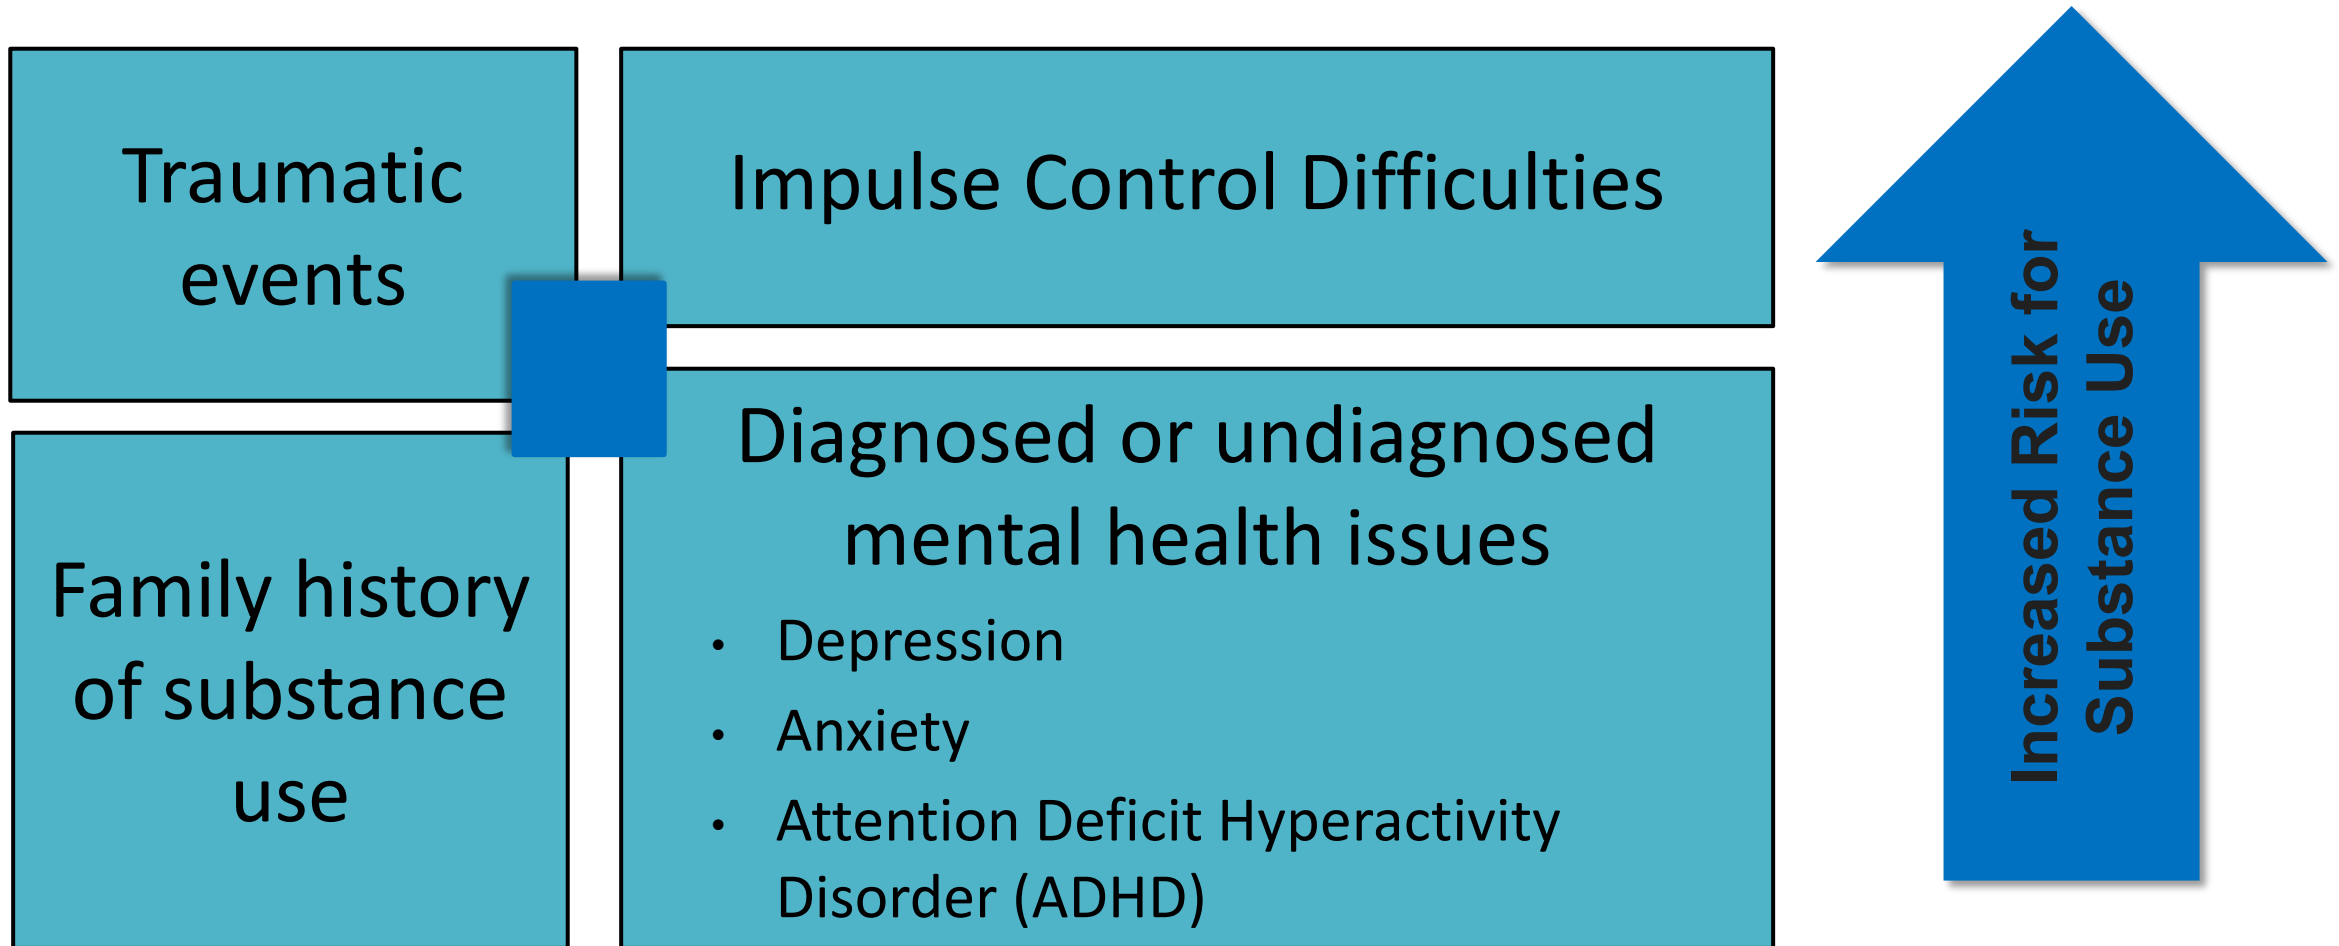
Traumatic events

Impulse Control Difficulties

Family history of substance use

Diagnosed or undiagnosed mental health issues

- Depression
- Anxiety
- Attention Deficit Hyperactivity Disorder (ADHD)

Increased Risk for Substance Use